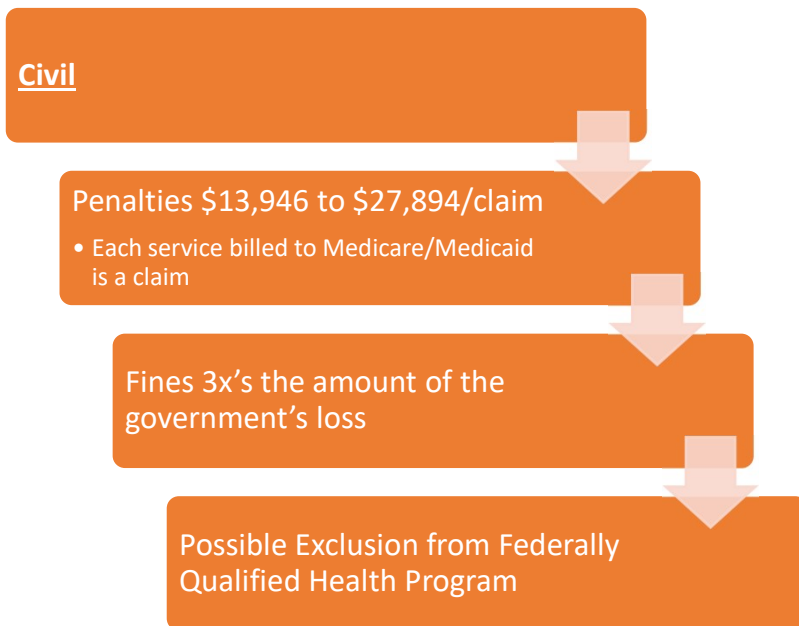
Civil

Penalties \$13,946 to \$27,894/claim

• Each service billed to Medicare/Medicaid is a claim

Fines 3x’s the amount of the government’s loss

Possible Exclusion from Federally Qualified Health Program